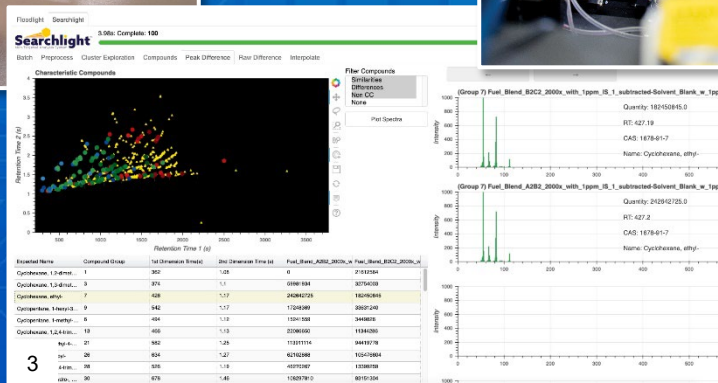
Floodlight Searchlight

Searchlight

3.98s: Complete: 100

Batch Preprocess Cluster Exploration Compounds Peak Difference Raw Difference Interpolate

Characteristic Compounds

Retention Time 2 (s)

Retention Time 1 (s)

500 1000 1500 2000 2500 3000

Filter Compounds
Similarities
Differences
Non CC
None

Plot Spectra

| Expected Name | Compound Group | 1st Dimension Time (s) | 2nd Dimension Time (s) | Fuel_Blend_A2B2_2000x_w | Fuel_Blend_B2C2_2000x_w |
|---|---|---|---|---|---|
| Cyclohexane, 1,3-dimet... | 1 | 352 | 1.05 | 0 | 21512584 |
| Cyclohexane, 1,3-dimet... | 3 | 374 | 1.1 | 56981894 | 32754039 |
| Cyclohexane, ethyl- | 7 | 428 | 1.17 | 242842725 | 182450845 |
| Cyclopentane, 1-hexyl-3... | 9 | 542 | 1.17 | 17249369 | 30631246 |
| Cyclopentane, 1-methyl-... | 6 | 494 | 1.18 | 13241588 | 3449876 |
| Cyclohexane, 1,2,4-trim... | 10 | 466 | 1.18 | 22066030 | 11344285 |
| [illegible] | 20 | 582 | 1.25 | 113311114 | 94410778 |
| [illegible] | 26 | 634 | 1.27 | 62162688 | 105476604 |
| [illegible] | 29 | 656 | 1.18 | 40375387 | 13086789 |
| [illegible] | 30 | 678 | 1.45 | 126297810 | 80151304 |

3

(Group 7) Fuel_Blend_B2C2_2000x_with_1ppm_IS_1_subtracted-Solvent_Blank_w_1pp
Quantity: 182450845.0
RT: 427.19
CAS: 1678-91-7
Name: Cyclohexane, ethyl-

(Group 7) Fuel_Blend_A2B2_2000x_with_1ppm_IS_1_subtracted-Solvent_Blank_w_1pp
Quantity: 242842725.0
RT: 427.2
CAS: 1678-91-7
Name: Cyclohexane, ethyl-

Intensity
1000
800
600
400
200
0